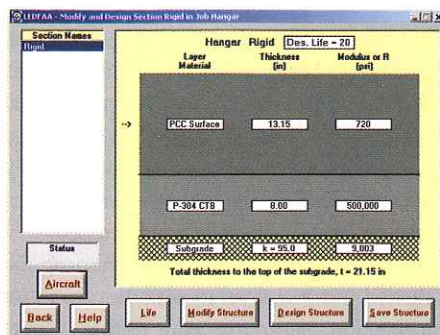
LEDFAA - Modify and Design Section Rigid in Job Hanger

Section Names
Rigid

Hangar Rigid Des. Life = 20

| Layer Material | Thickness (in) | Modulus or R (psi) |
|---|---|---|
| PCC Surface | 13.15 | 720 |
| P-304 CTB | 8.00 | 500,000 |
| Subgrade | k = 55.0 | 9,003 |

Total thickness to the top of the subgrade, t = 21.15 in

Status

Aircraft

Back Help

Life Modify Structure Design Structure Save Structure